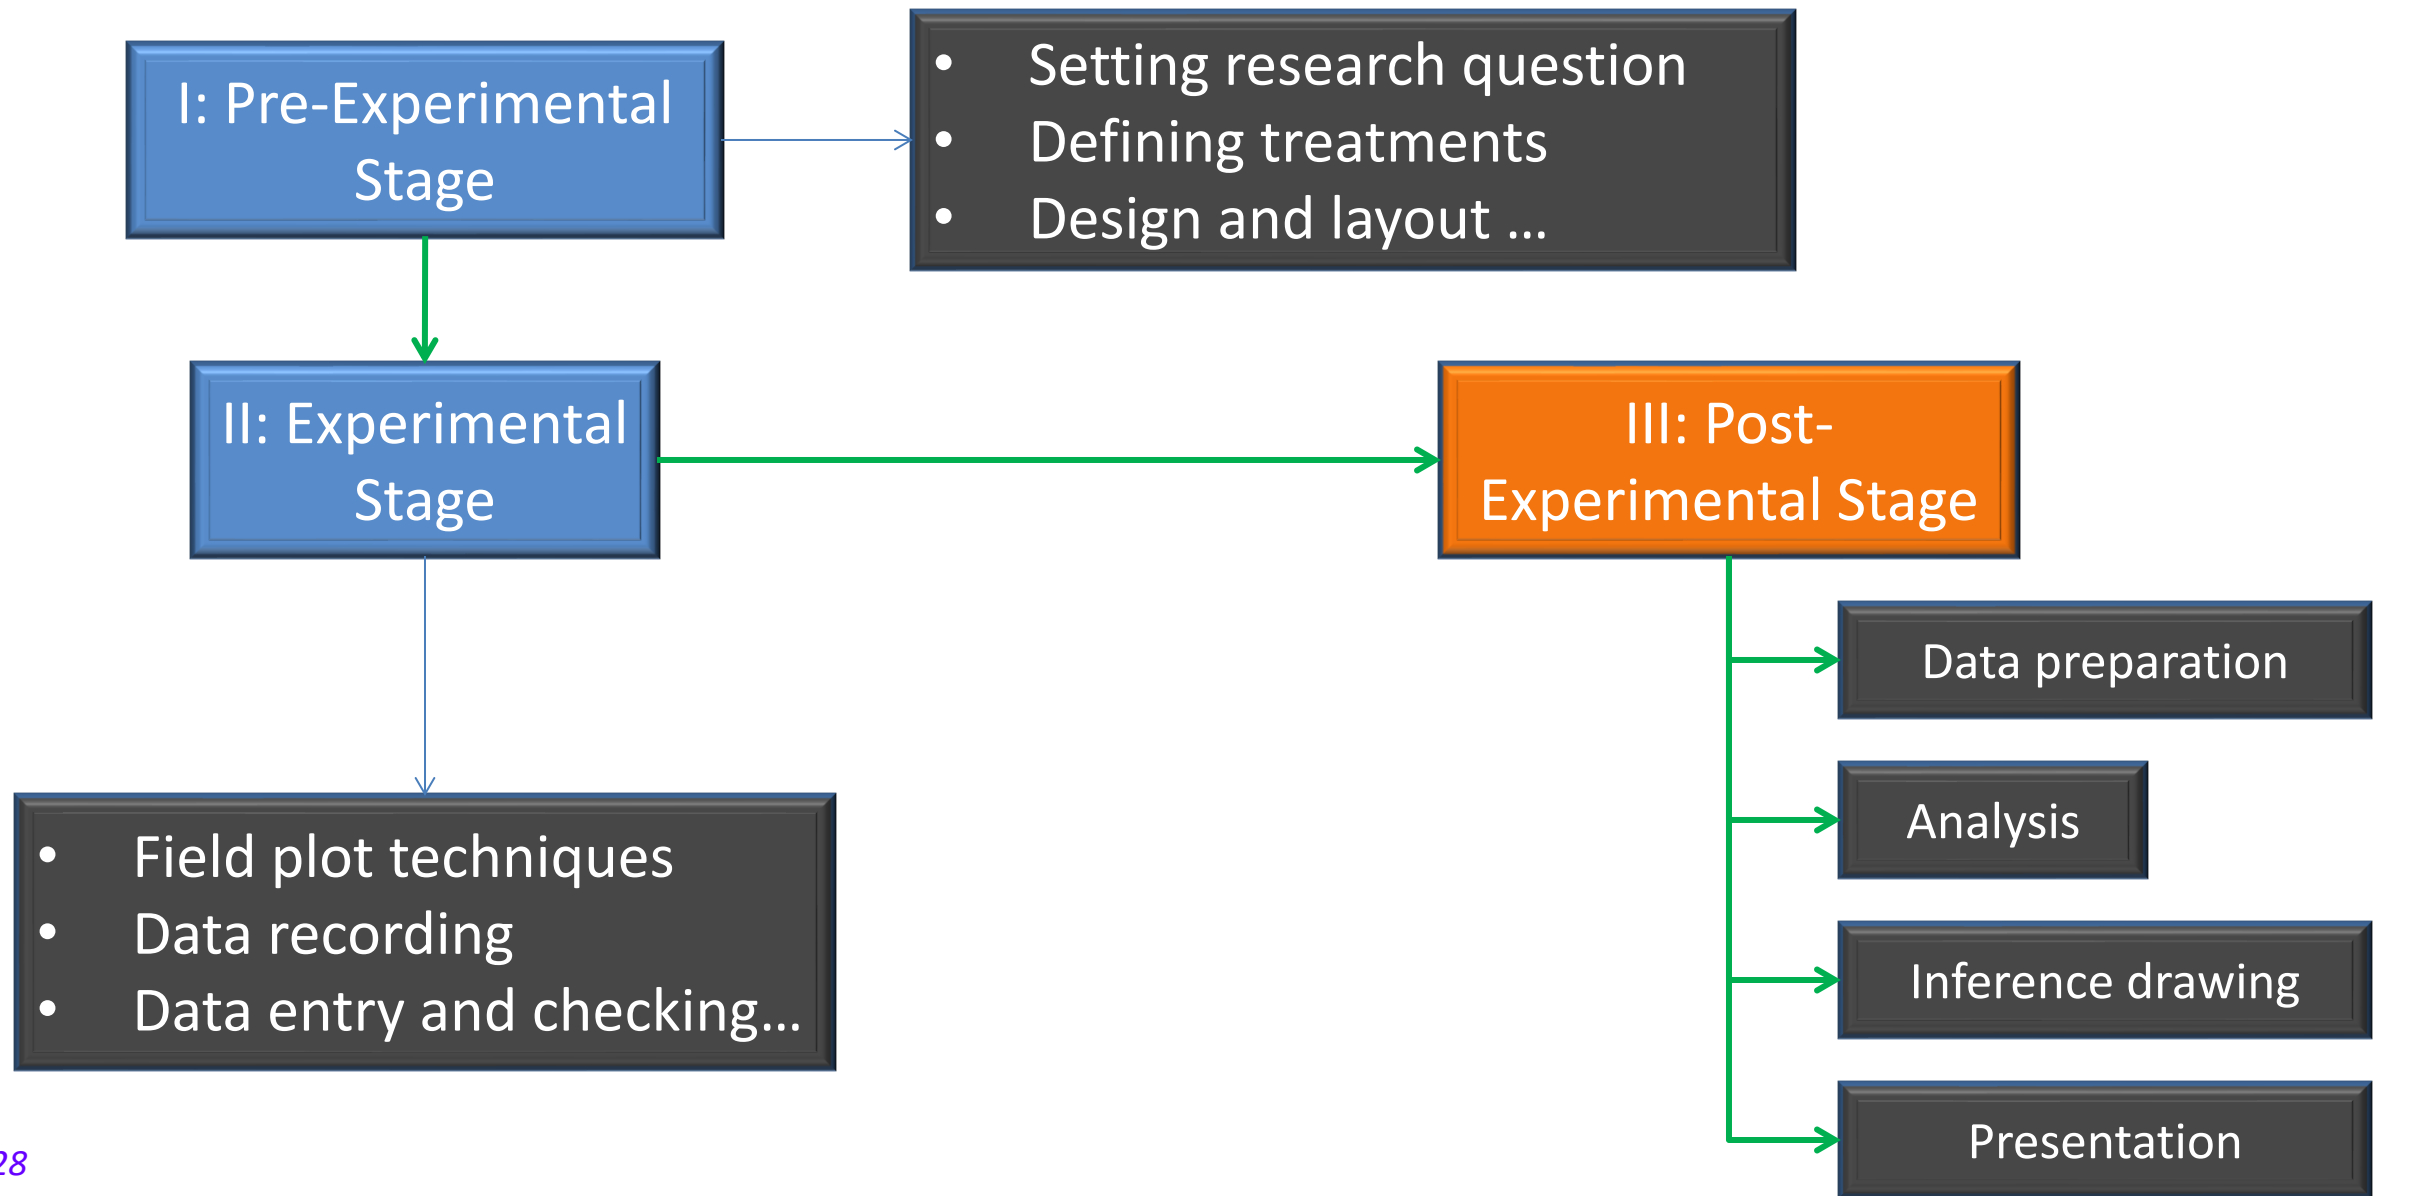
I: Pre-Experimental Stage

• Setting research question
• Defining treatments
• Design and layout …

II: Experimental Stage

III: Post-Experimental Stage

Data preparation

Analysis

Inference drawing

Presentation

• Field plot techniques
• Data recording
• Data entry and checking…

28